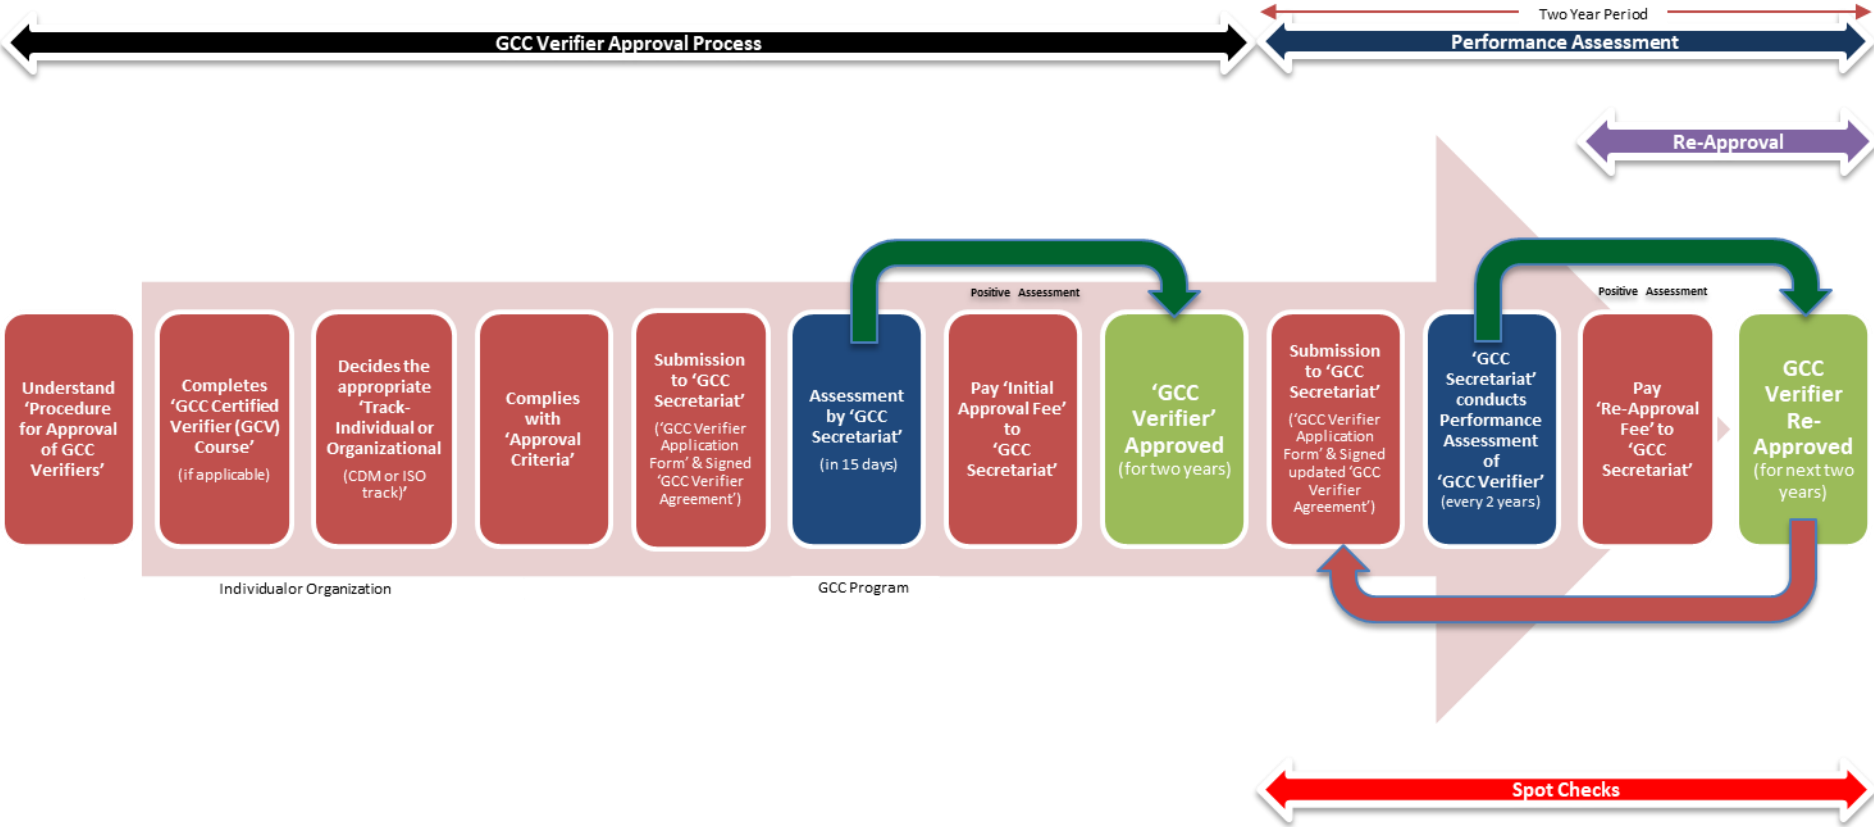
GCC Verifier Approval Process

Two Year Period

Performance Assessment

Re-Approval

Positive Assessment

Positive Assessment

Understand 'Procedure for Approval of GCC Verifiers'

Completes 'GCC Certified Verifier (GCV) Course' (if applicable)

Decides the appropriate 'Track-Individual or Organizational (CDM or ISO track)'

Complies with 'Approval Criteria'

Submission to 'GCC Secretariat' ('GCC Verifier Application Form' & Signed 'GCC Verifier Agreement')

Assessment by 'GCC Secretariat' (in 15 days)

Pay 'Initial Approval Fee' to 'GCC Secretariat'

'GCC Verifier' Approved (for two years)

Submission to 'GCC Secretariat' ('GCC Verifier Application Form' & Signed updated 'GCC Verifier Agreement')

'GCC Secretariat' conducts Performance Assessment of 'GCC Verifier' (every 2 years)

Pay 'Re-Approval Fee' to 'GCC Secretariat'

GCC Verifier Re-Approved (for next two years)

Individual or Organization

GCC Program

Spot Checks